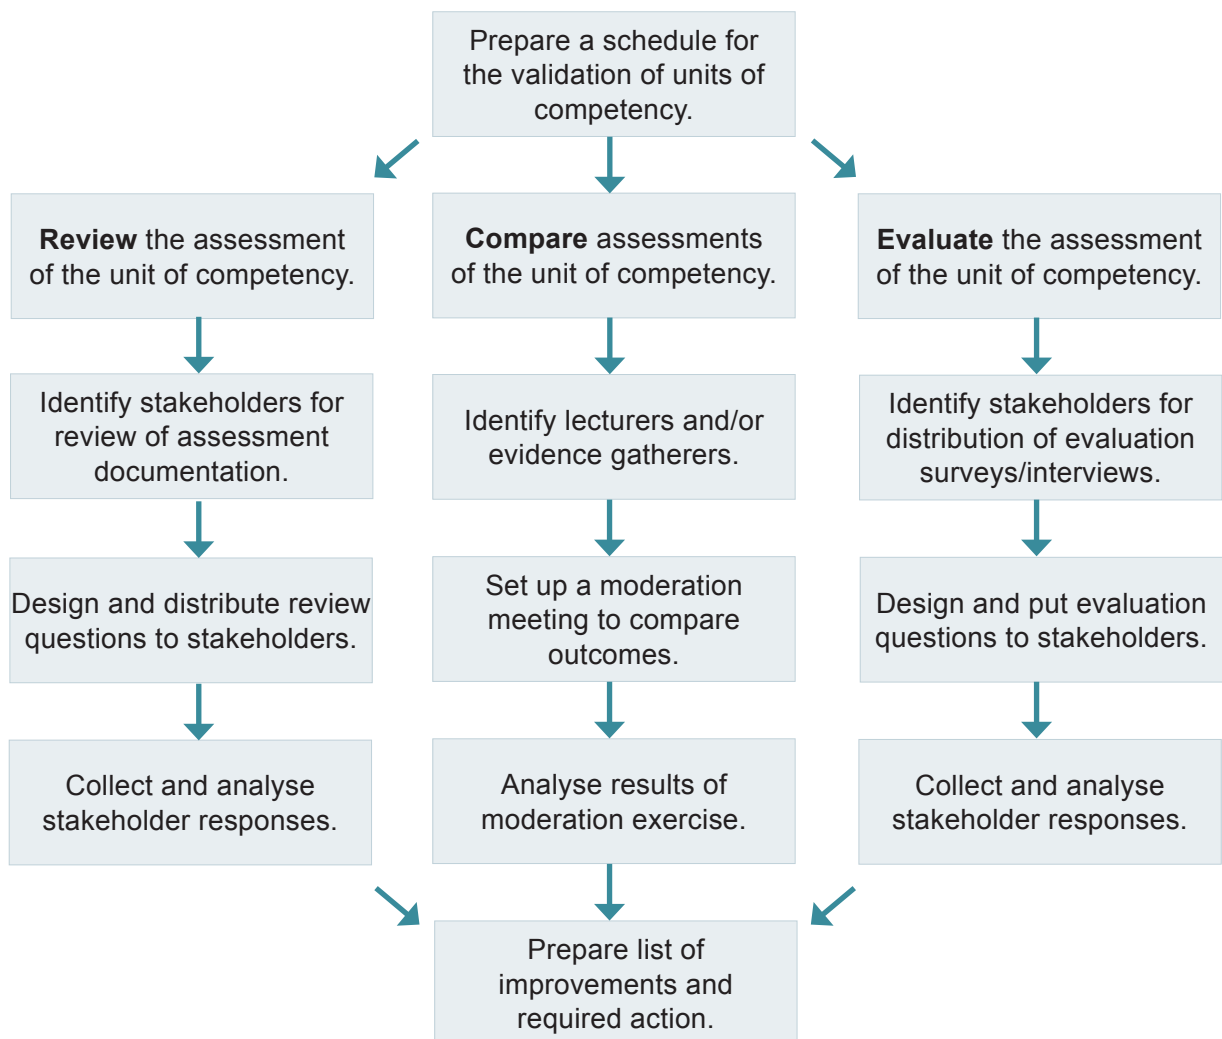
Prepare a schedule for the validation of units of competency.

**Review** the assessment of the unit of competency.

Identify stakeholders for review of assessment documentation.

Design and distribute review questions to stakeholders.

Collect and analyse stakeholder responses.

**Compare** assessments of the unit of competency.

Identify lecturers and/or evidence gatherers.

Set up a moderation meeting to compare outcomes.

Analyse results of moderation exercise.

**Evaluate** the assessment of the unit of competency.

Identify stakeholders for distribution of evaluation surveys/interviews.

Design and put evaluation questions to stakeholders.

Collect and analyse stakeholder responses.

Prepare list of improvements and required action.